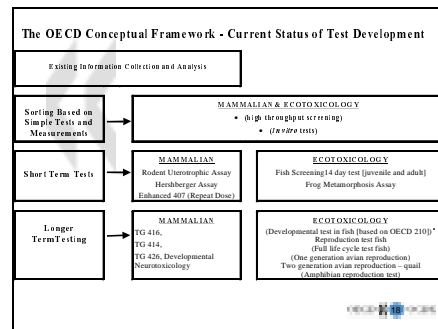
The OECD Conceptual Framework - Current Status of Test Development

Existing Information Collection and Analysis

Sorting Based on Simple Tests and Measurements

MAMMALIAN & ECOTOXICOLOGY
• (high throughput screening)
• (In vitro tests)

Short Term Tests

MAMMALIAN
Rodent Uterotrophic Assay
Hershberger Assay
Enhanced 407 (Repeat Dose)

ECOTOXICOLOGY
Fish Screening14 day test [juvenile and adult]
Frog Metamorphosis Assay

Longer Term Testing

MAMMALIAN
TG 416,
TG 414,
TG 426, Developmental Neurotoxicology

ECOTOXICOLOGY
(Developmental test in fish [based on OECD 210])*
Reproduction test fish
(Full life cycle test fish)
(One generation avian reproduction)
Two generation avian reproduction – quail
(Amphibian reproduction test)

18